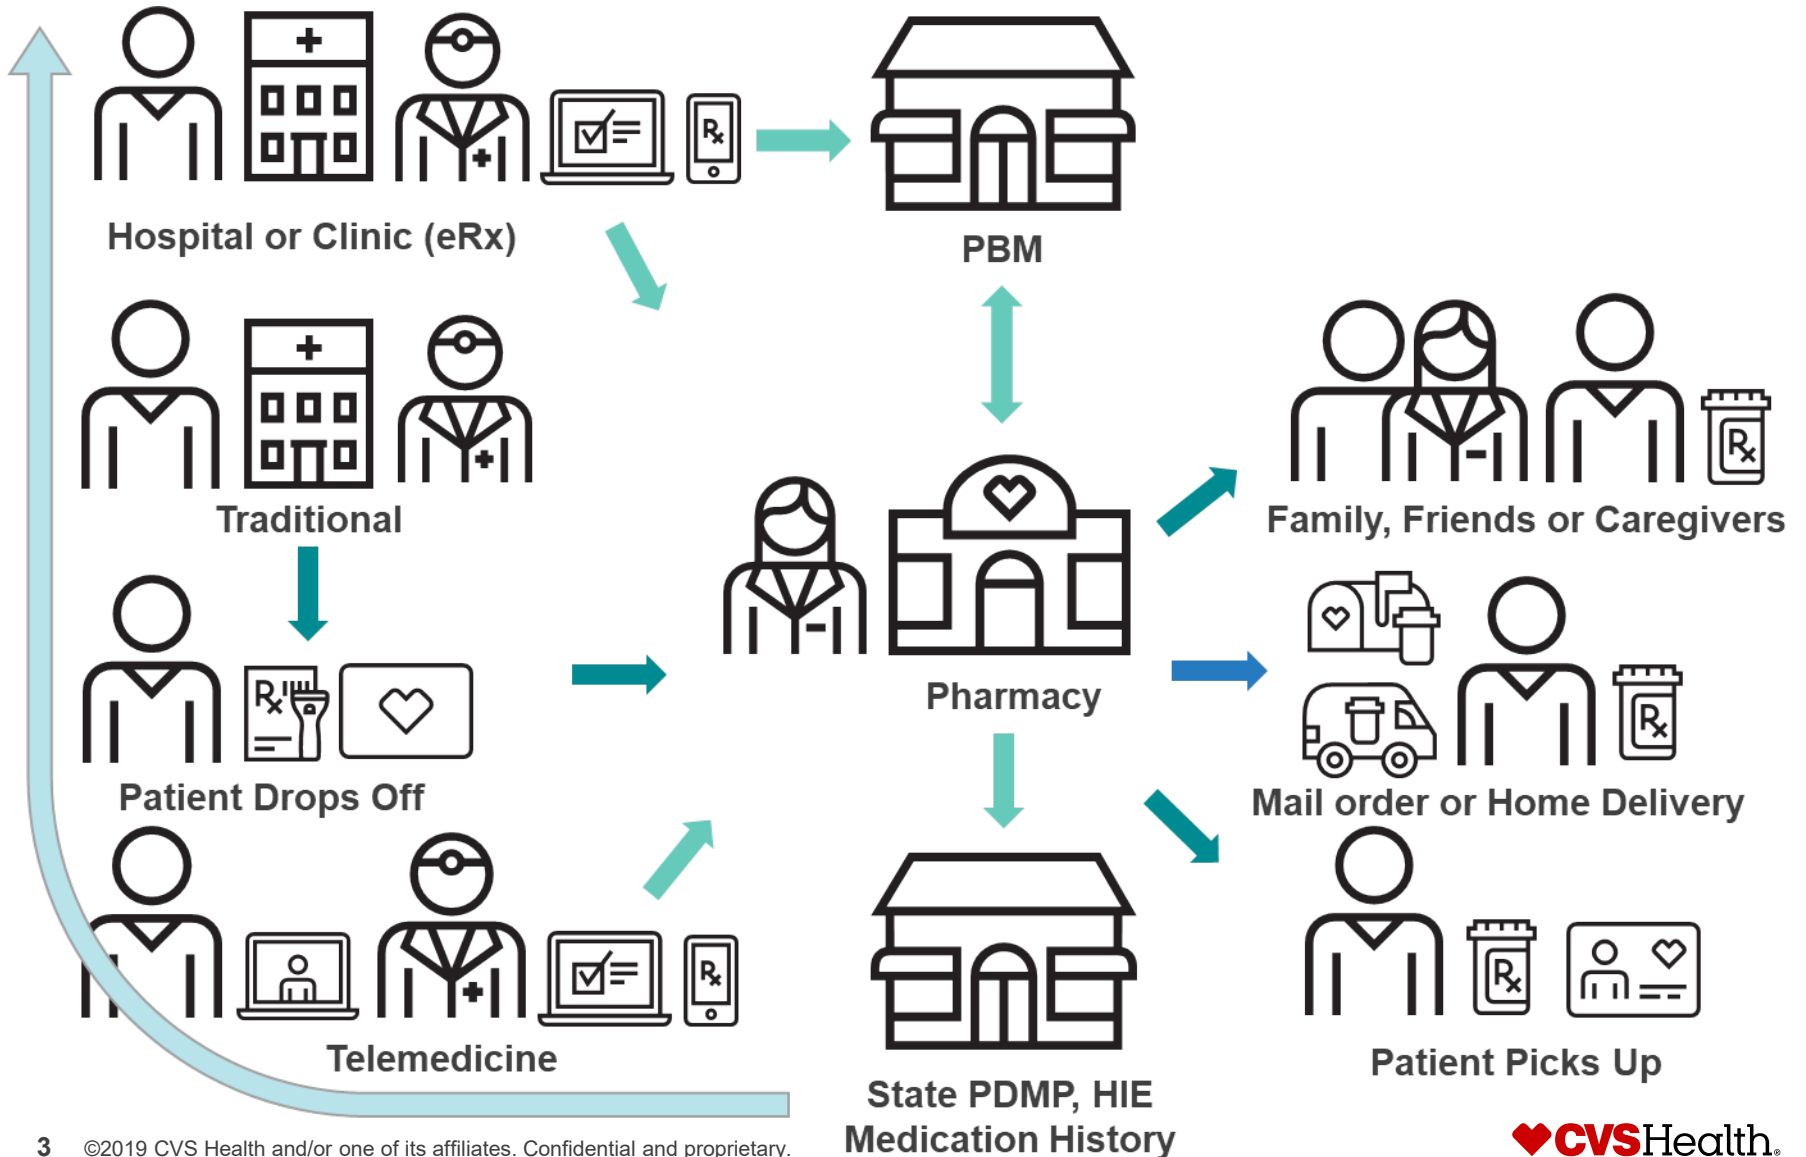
Hospital or Clinic (eRx)

PBM

Traditional

Family, Friends or Caregivers

Pharmacy

Patient Drops Off

Mail order or Home Delivery

Telemedicine

Patient Picks Up

State PDMP, HIE Medication History

3 ©2019 CVS Health and/or one of its affiliates. Confidential and proprietary.

CVSHealth.